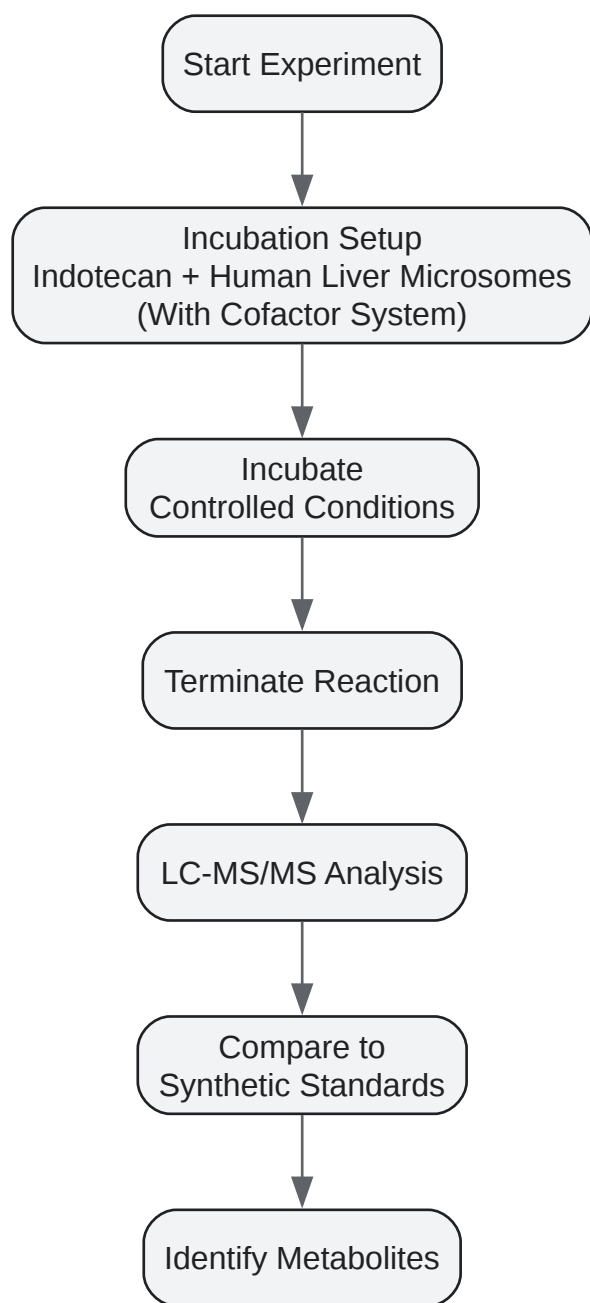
Start Experiment

Incubation Setup
Indotecan + Human Liver Microsomes
(With Cofactor System)

Incubate
Controlled Conditions

Terminate Reaction

LC-MS/MS Analysis

Compare to
Synthetic Standards

Identify Metabolites